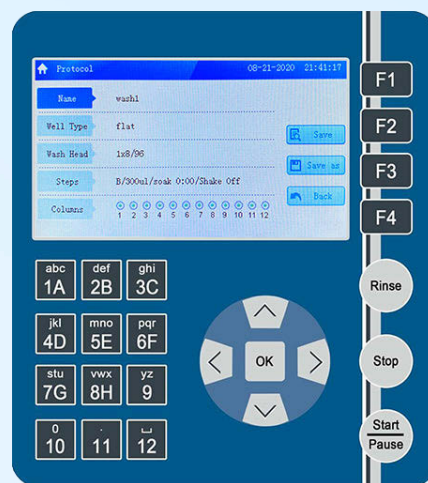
Protocol 08-21-2020 21:41:17

Name wash1
Well Type flat
Wash Head 1x8/96
Steps B/300ul/soak 0:00/Shake Off
Columns 1 2 3 4 5 6 7 8 9 10 11 12

Save
Save as
Back

F1
F2
F3
F4

abc 1A
def 2B
ghi 3C
jkl 4D
mno 5E
pqr 6F
stu 7G
vwx 8H
yz 9
0 10
. 11
␣ 12

OK

Rinse
Stop
Start Pause